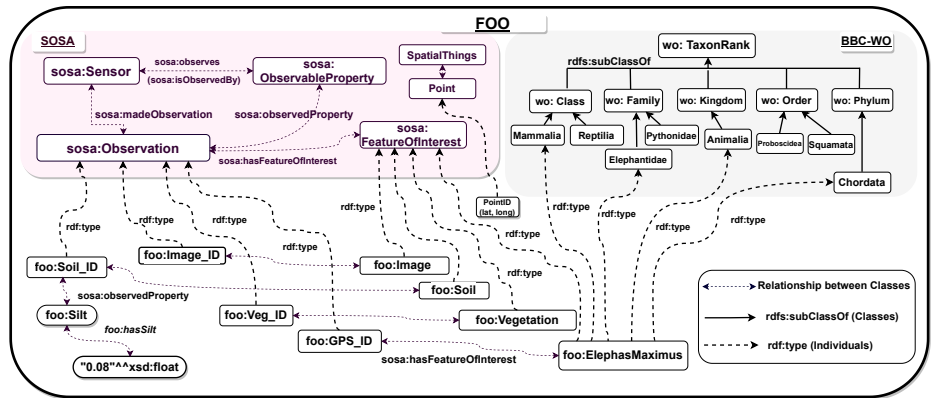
FOO

SOSA

sosa:Sensor

sosa:observes

(sosa:isObservedBy)

sosa: ObservableProperty

SpatialThings

Point

sosa:madeObservation

sosa:observedProperty

sosa:Observation

sosa:hasFeatureOfInterest

sosa: FeatureOfInterest

BBC-WO

wo: TaxonRank

rdfs:subClassOf

wo: Class

wo: Family

wo: Kingdom

wo: Order

wo: Phylum

Mammalia

Reptilia

Pythonidae

Animalia

Proboscidea

Squamata

Elephantidae

Chordata

PointID (lat, long)

rdf:type

rdf:type

rdf:type

rdf:type

rdf:type

rdf:type

rdf:type

rdf:type

rdf:type

rdf:type

rdf:type

foo:Image_ID

foo:Image

foo:Soil_ID

foo:Soil

sosa:observedProperty

foo:Silt

foo:hasSilt

foo:Veg_ID

foo:Vegetation

foo:GPS_ID

sosa:hasFeatureOfInterest

foo:ElephasMaximus

"0.08"^^xsd:float

Relationship between Classes

rdfs:subClassOf (Classes)

rdf:type (Individuals)